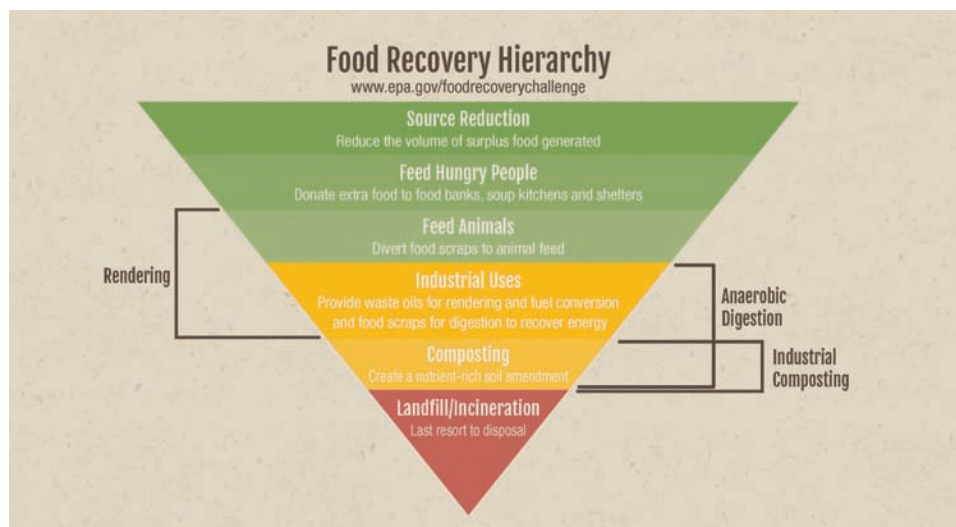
Food Recovery Hierarchy
www.epa.gov/foodrecoverychallenge

Source Reduction
Reduce the volume of surplus food generated

Feed Hungry People
Donate extra food to food banks, soup kitchens and shelters

Feed Animals
Divert food scraps to animal feed

Industrial Uses
Provide waste oils for rendering and fuel conversion and food scraps for digestion to recover energy

Composting
Create a nutrient-rich soil amendment

Landfill/Incineration
Last resort to disposal

Rendering

Anaerobic Digestion

Industrial Composting